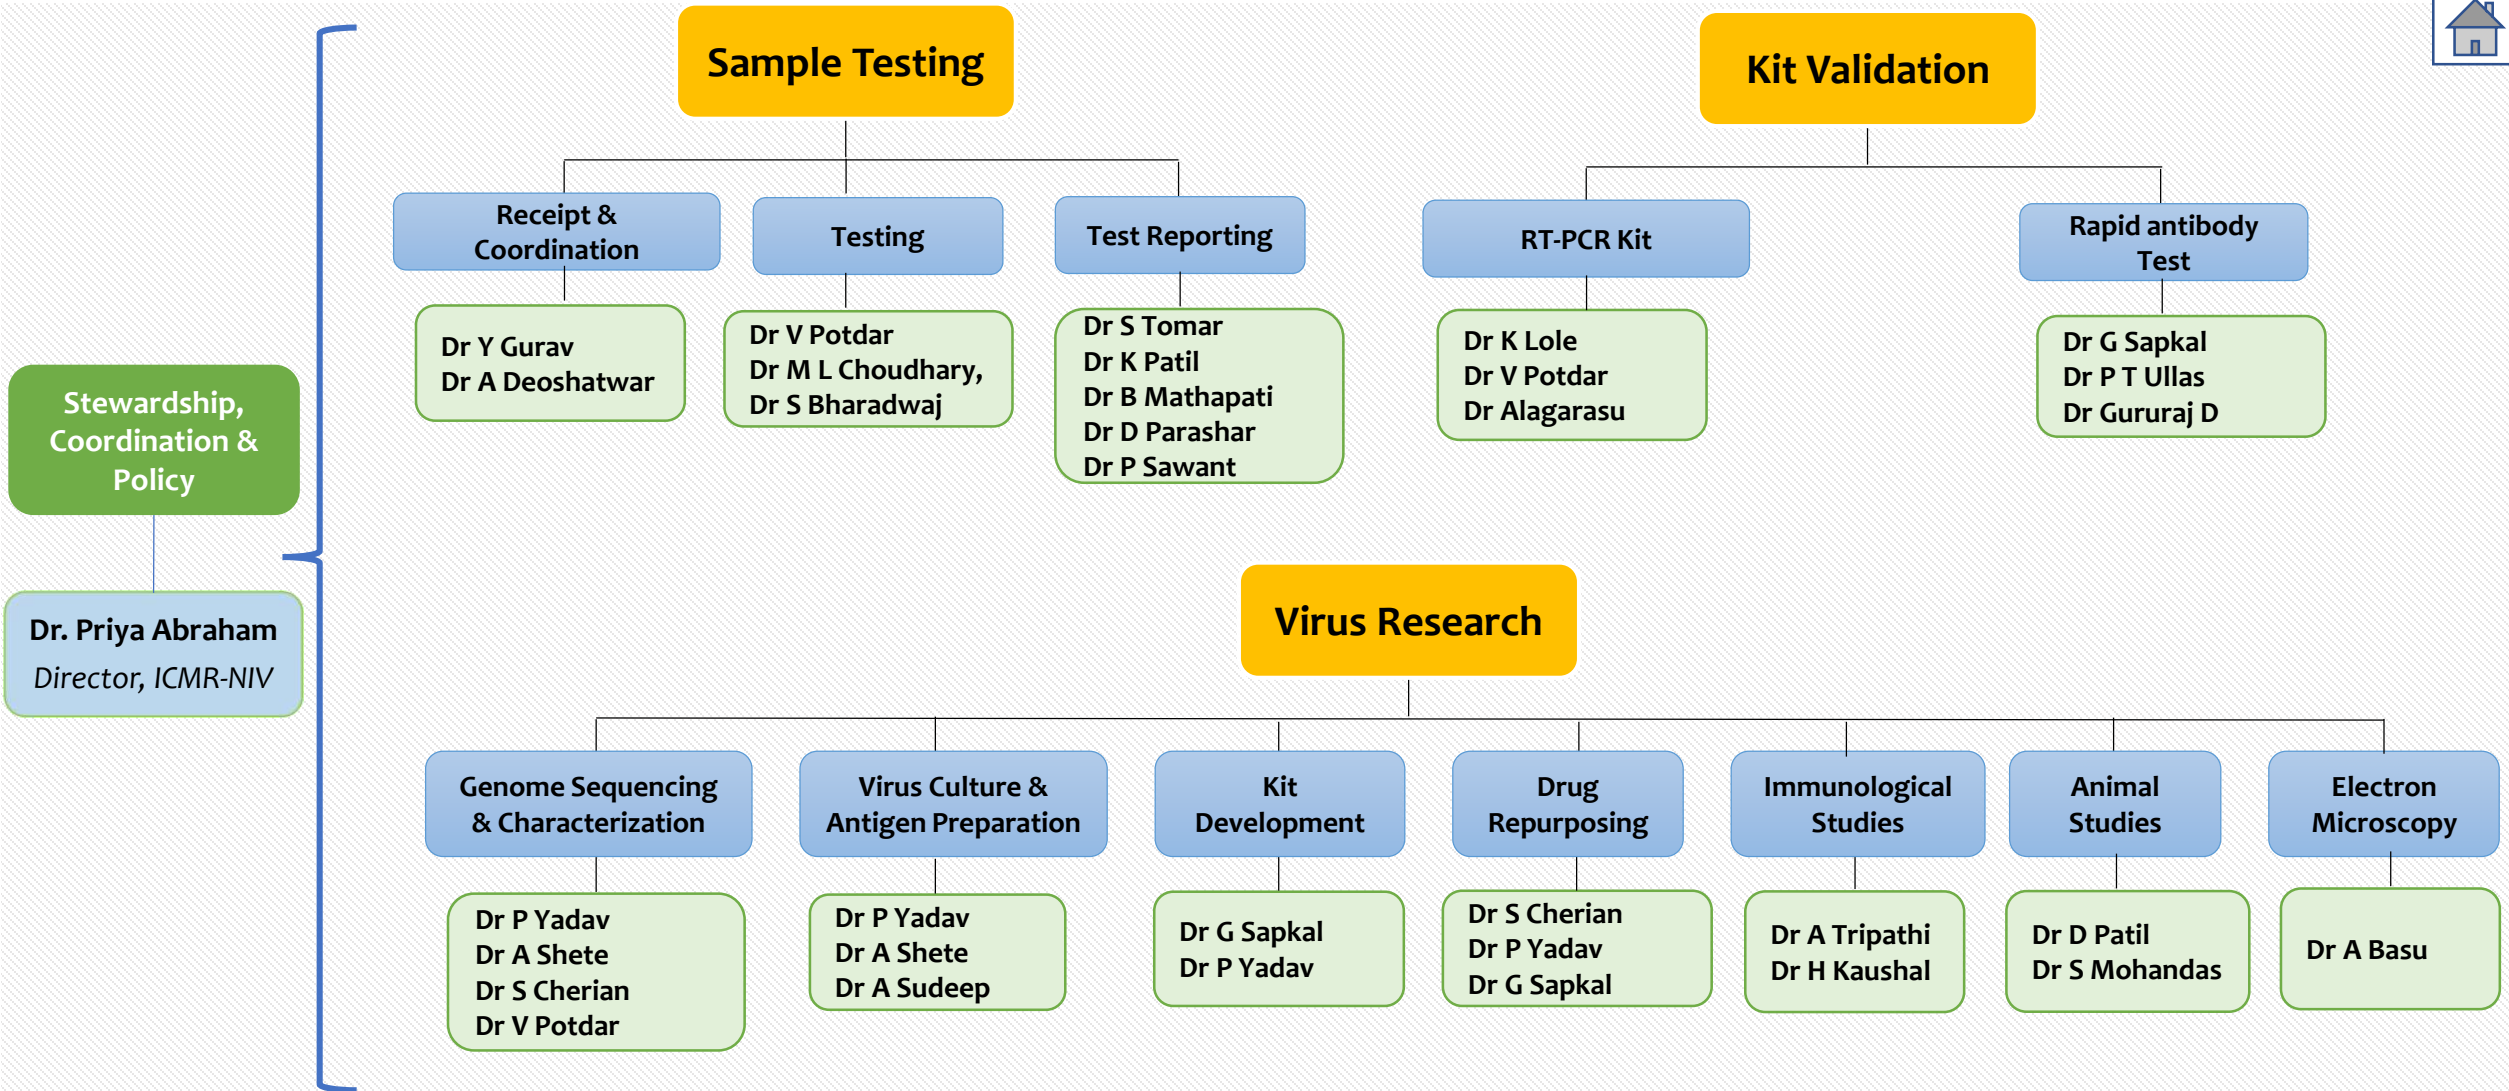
Stewardship, Coordination & Policy

Dr. Priya Abraham
Director, ICMR-NIV

Sample Testing

Receipt & Coordination
Dr Y Gurav
Dr A Deoshatwar

Testing
Dr V Potdar
Dr M L Choudhary,
Dr S Bharadwaj

Test Reporting
Dr S Tomar
Dr K Patil
Dr B Mathapati
Dr D Parashar
Dr P Sawant

Kit Validation

RT-PCR Kit
Dr K Lole
Dr V Potdar
Dr Alagarasu

Rapid antibody Test
Dr G Sapkal
Dr P T Ullas
Dr Gururaj D

Virus Research

Genome Sequencing & Characterization
Dr P Yadav
Dr A Shete
Dr S Cherian
Dr V Potdar

Virus Culture & Antigen Preparation
Dr P Yadav
Dr A Shete
Dr A Sudeep

Kit Development
Dr G Sapkal
Dr P Yadav

Drug Repurposing
Dr S Cherian
Dr P Yadav
Dr G Sapkal

Immunological Studies
Dr A Tripathi
Dr H Kaushal

Animal Studies
Dr D Patil
Dr S Mohandas

Electron Microscopy
Dr A Basu